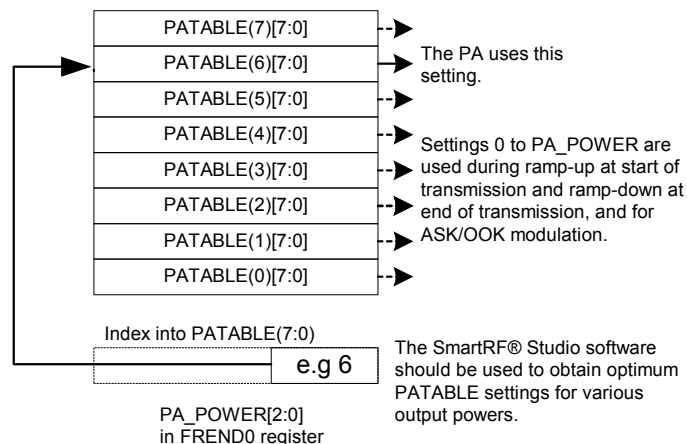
PATABLE(7)[7:0]
PATABLE(6)[7:0]
PATABLE(5)[7:0]
PATABLE(4)[7:0]
PATABLE(3)[7:0]
PATABLE(2)[7:0]
PATABLE(1)[7:0]
PATABLE(0)[7:0]

The PA uses this setting.

Settings 0 to PA_POWER are used during ramp-up at start of transmission and ramp-down at end of transmission, and for ASK/OOK modulation.

Index into PATABLE(7:0)

e.g 6

PA_POWER[2:0] in FREND0 register

The SmartRF® Studio software should be used to obtain optimum PATABLE settings for various output powers.